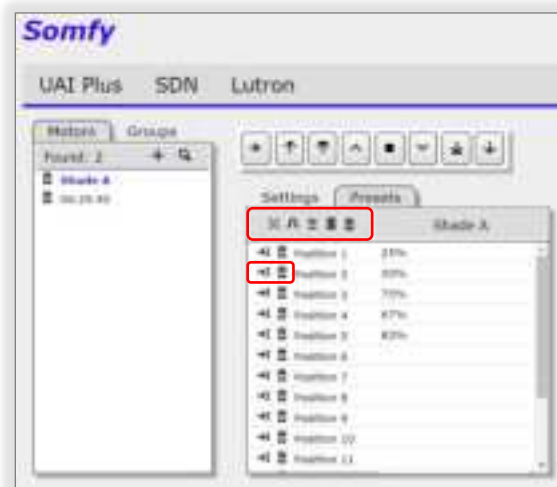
Somfy

UAI Plus SDN Lutron

Motors Groups

Found: 2

Shade A

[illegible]

Settings Presets

Shade A

Position 1 25%

Position 2 50%

Position 3 75%

Position 4 67%

Position 5 83%

Position 6

Position 7

Position 8

Position 9

Position 10

Position 11